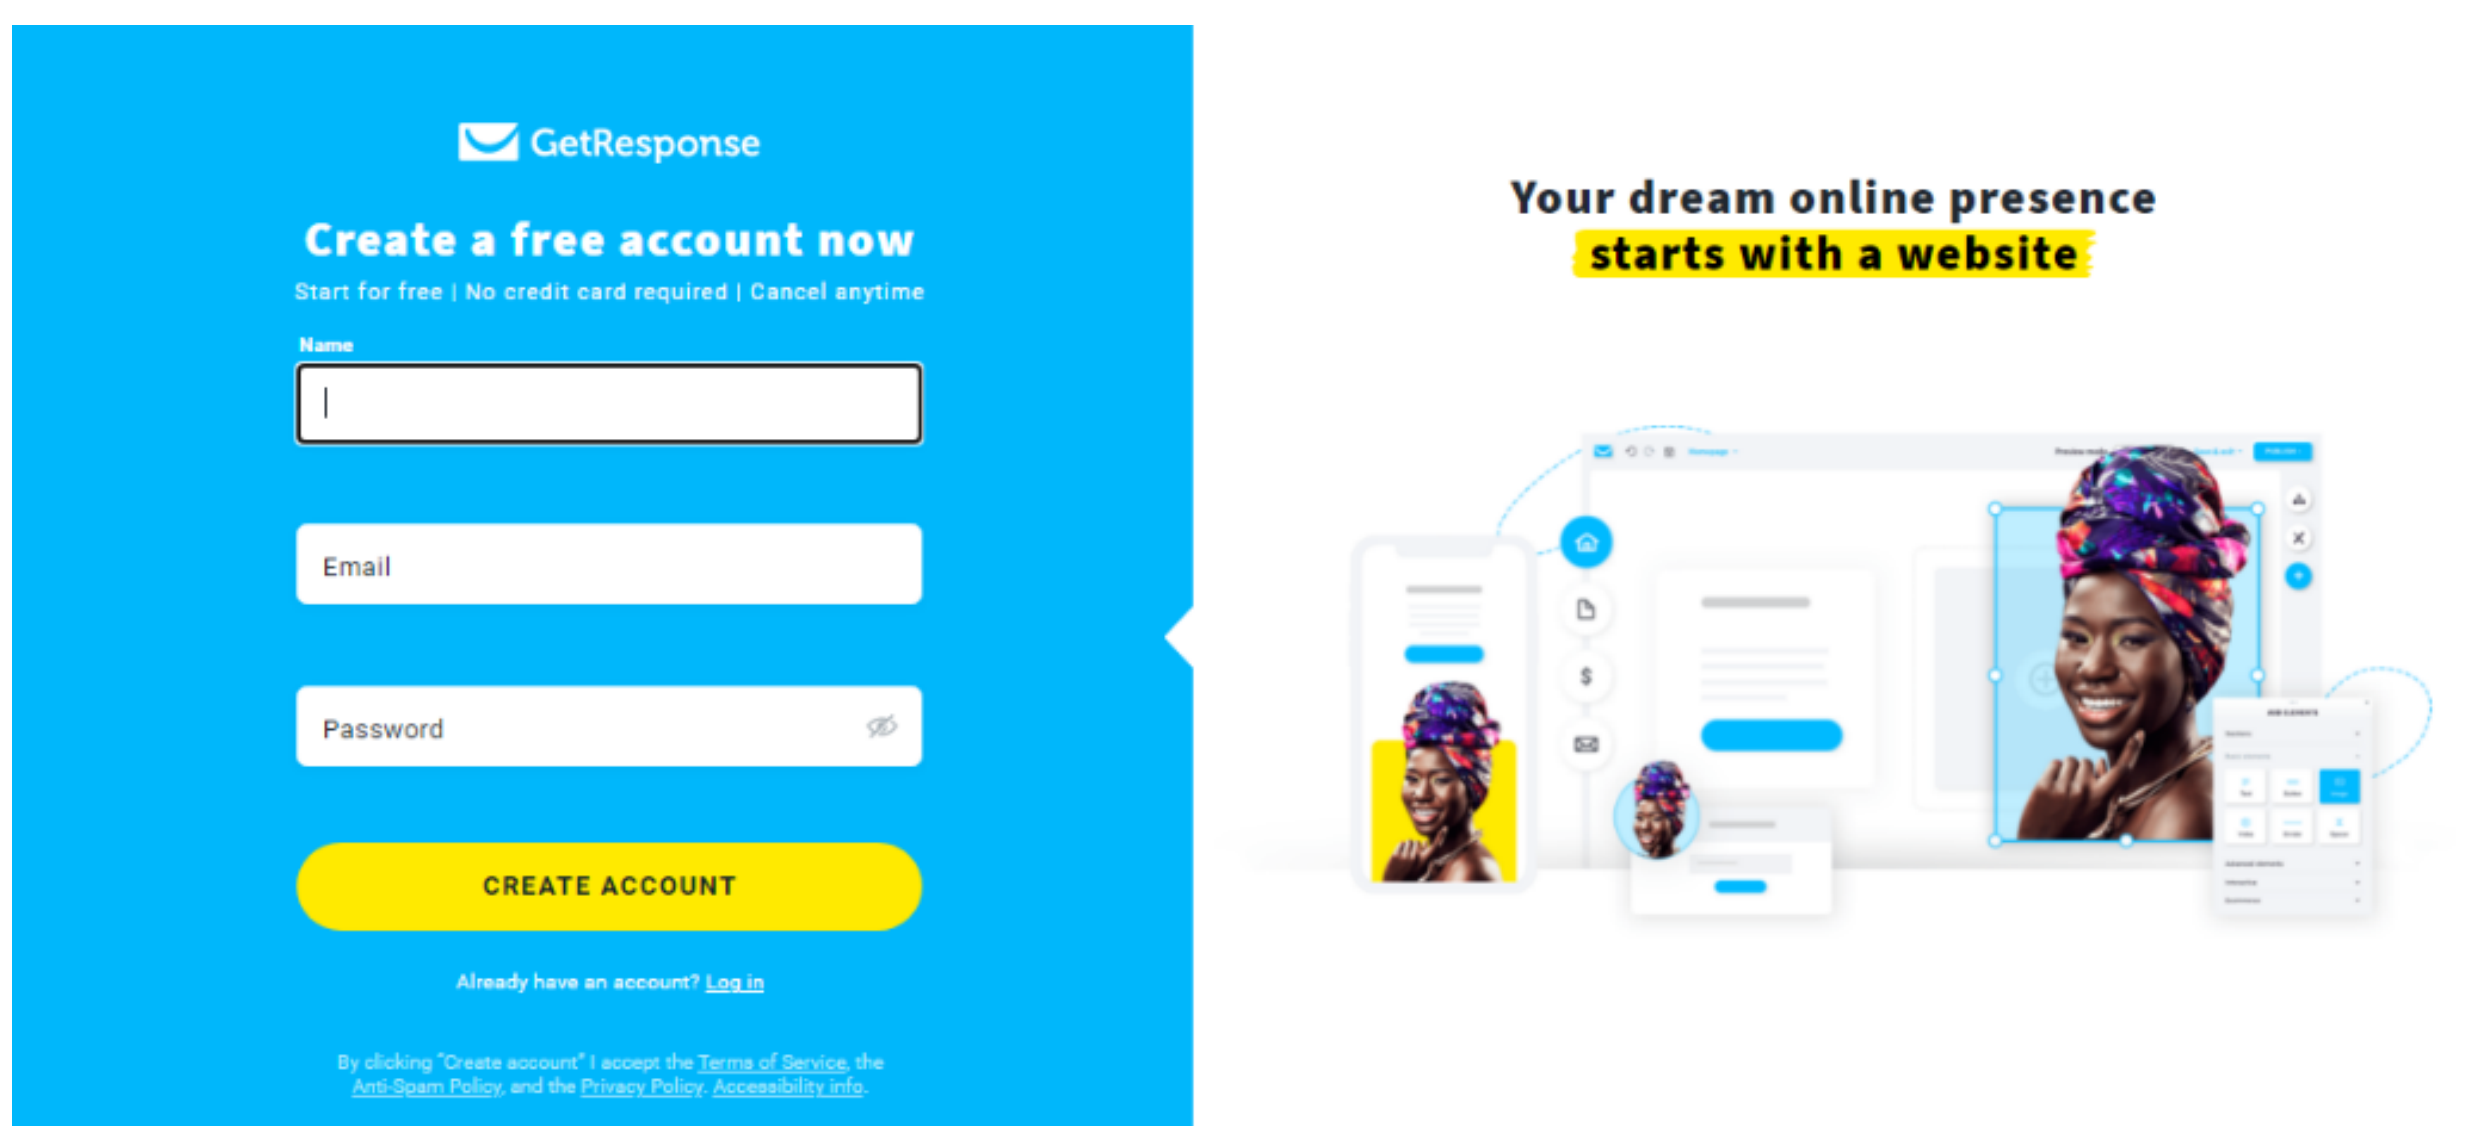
GetResponse

Create a free account now

Start for free | No credit card required | Cancel anytime

Name

Email

Password

CREATE ACCOUNT

Already have an account? Log in

By clicking "Create account" I accept the Terms of Service, the Anti-Spam Policy, and the Privacy Policy. Accessibility info.

Your dream online presence starts with a website